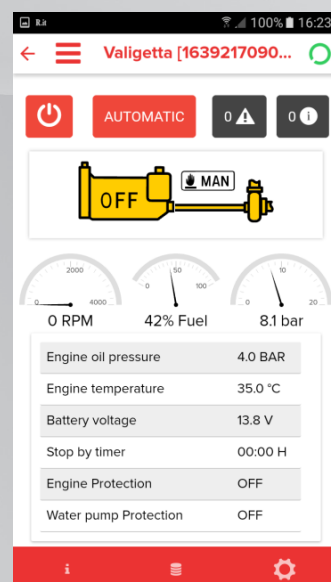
R.it 100% 16:23

Valigetta [1639217090...

AUTOMATIC

0

0

OFF

MAN

0 2000 4000

0 RPM

0 50 100

42% Fuel

0 10 20

8.1 bar

| | |
|---|---|
| Engine oil pressure | 4.0 BAR |
| Engine temperature | 35.0 °C |
| Battery voltage | 13.8 V |
| Stop by timer | 00:00 H |
| Engine Protection | OFF |
| Water pump Protection | OFF |